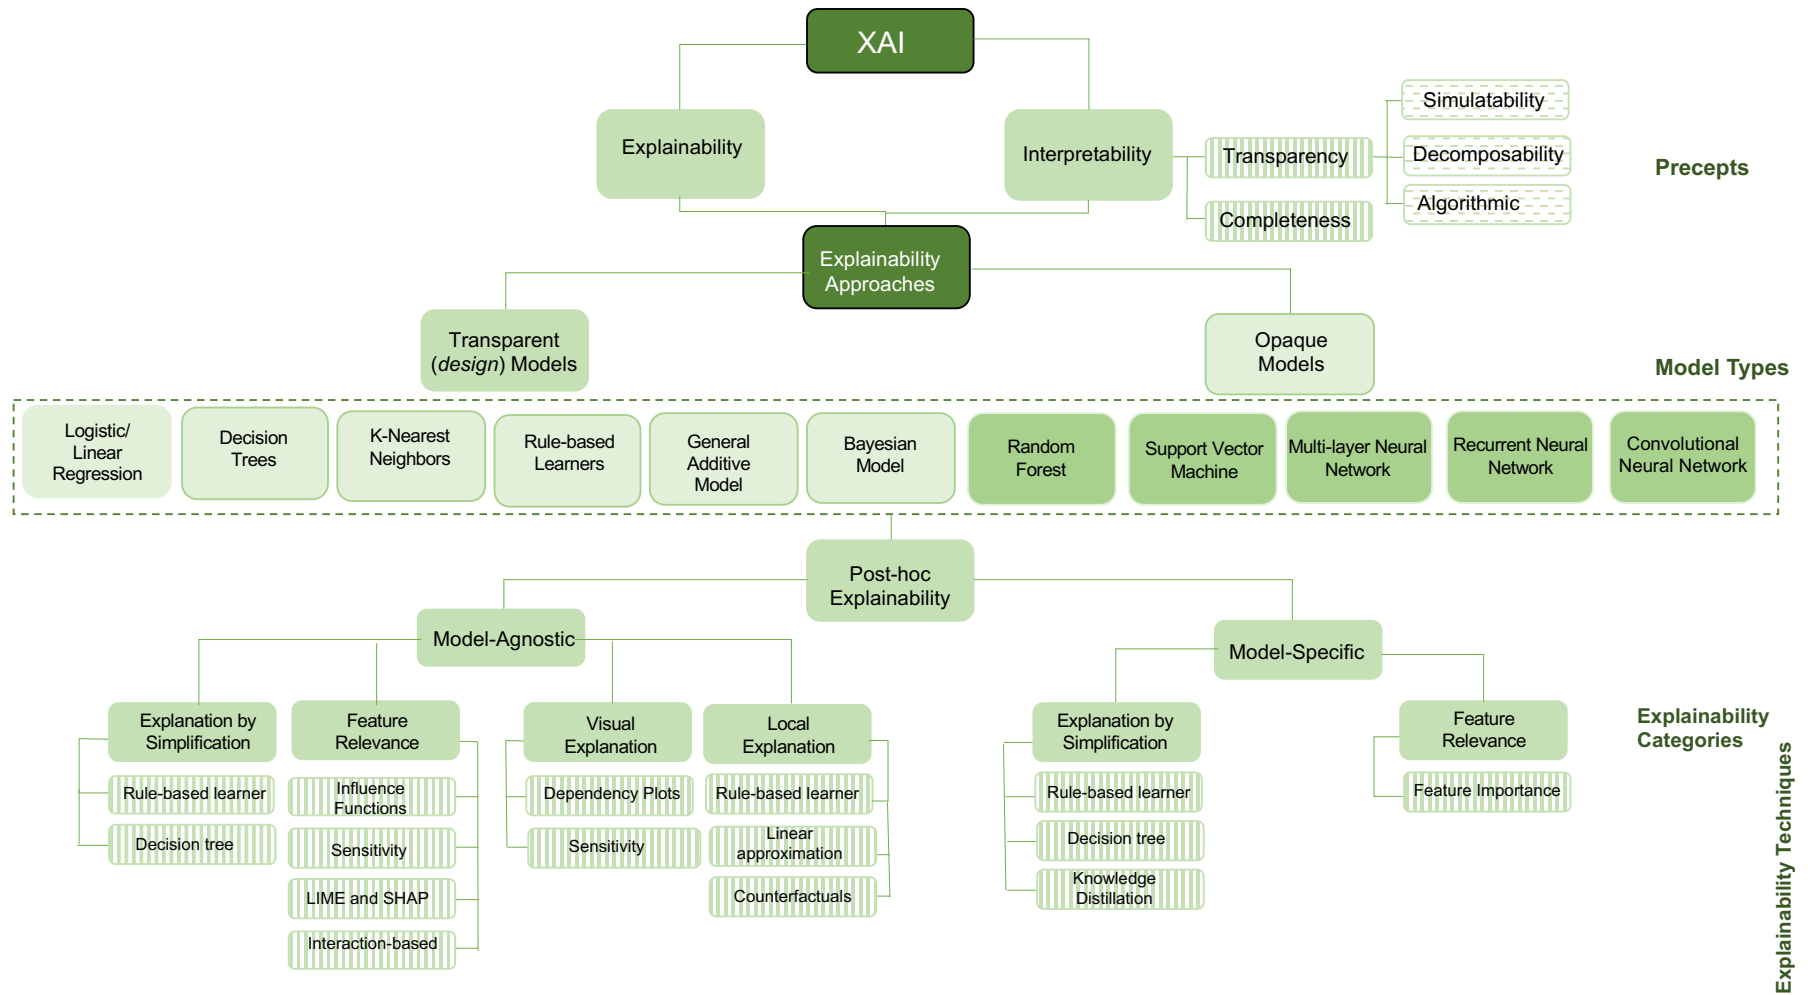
XAI

Explainability

Interpretability

Transparency

Completeness

Simulatability

Decomposability

Algorithmic

Precepts

Explainability Approaches

Transparent (*design*) Models

Opaque Models

Model Types

Logistic/ Linear Regression

Decision Trees

K-Nearest Neighbors

Rule-based Learners

General Additive Model

Bayesian Model

Random Forest

Support Vector Machine

Multi-layer Neural Network

Recurrent Neural Network

Convolutional Neural Network

Post-hoc Explainability

Model-Agnostic

Model-Specific

Explanation by Simplification

Feature Relevance

Visual Explanation

Local Explanation

Explanation by Simplification

Feature Relevance

Explainability Categories

Rule-based learner

Decision tree

Influence Functions

Sensitivity

LIME and SHAP

Interaction-based

Dependency Plots

Sensitivity

Rule-based learner

Linear approximation

Counterfactuals

Rule-based learner

Decision tree

Knowledge Distillation

Feature Importance

Explainability Techniques